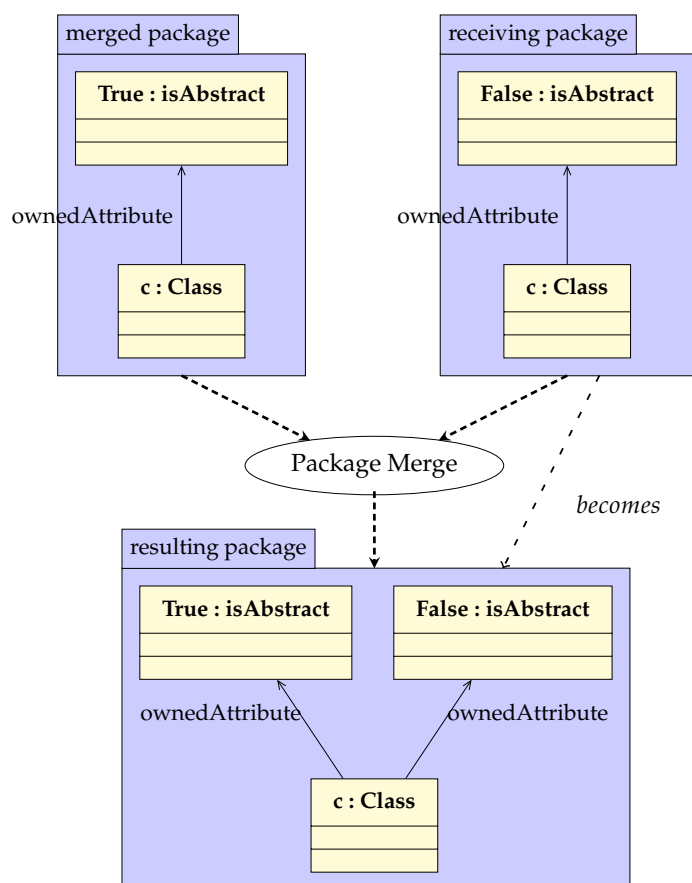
merged package

True : isAbstract

ownedAttribute

c : Class

receiving package

False : isAbstract

ownedAttribute

c : Class

Package Merge

becomes

resulting package

True : isAbstract

False : isAbstract

ownedAttribute

ownedAttribute

c : Class